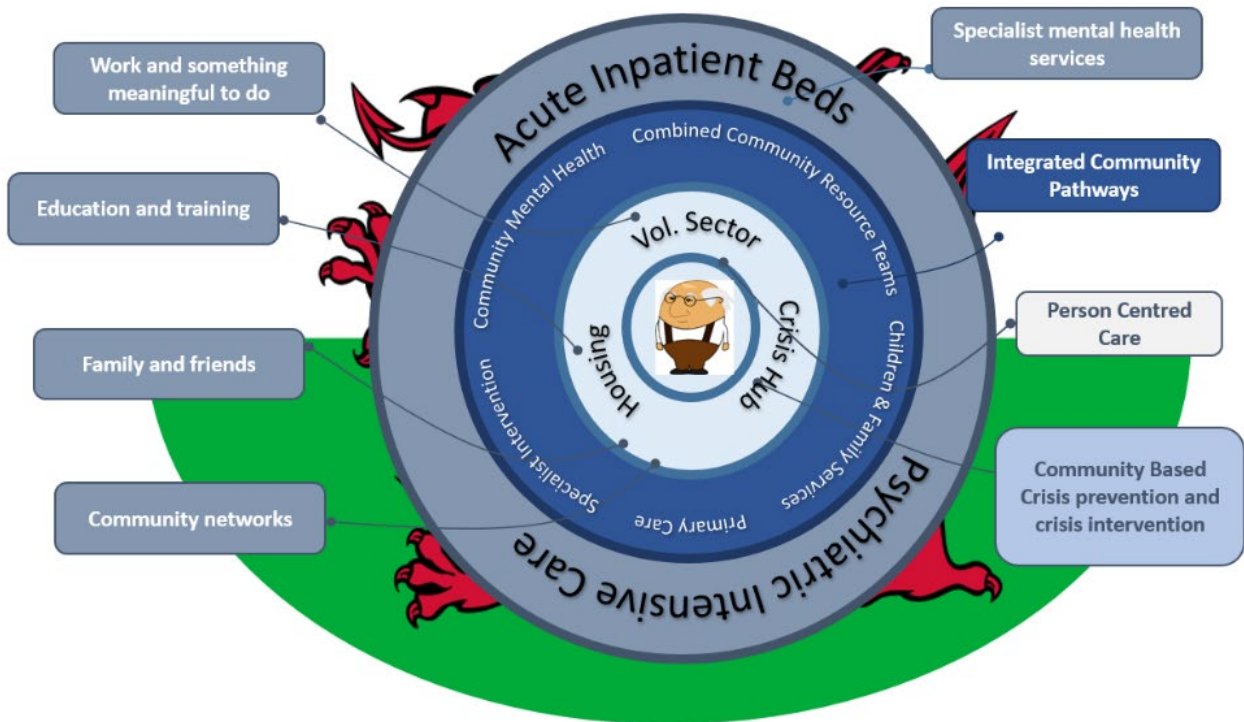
Work and something meaningful to do

Education and training

Family and friends

Community networks

Specialist mental health services

Integrated Community Pathways

Person Centred Care

Community Based Crisis prevention and crisis intervention

Acute Inpatient Beds

Psychiatric Intensive Care

Community Mental Health

Combined Community Resource Teams

Children & Family Services

Primary Care

Specialist Intervention

Vol. Sector

Crisis Hub

Housing